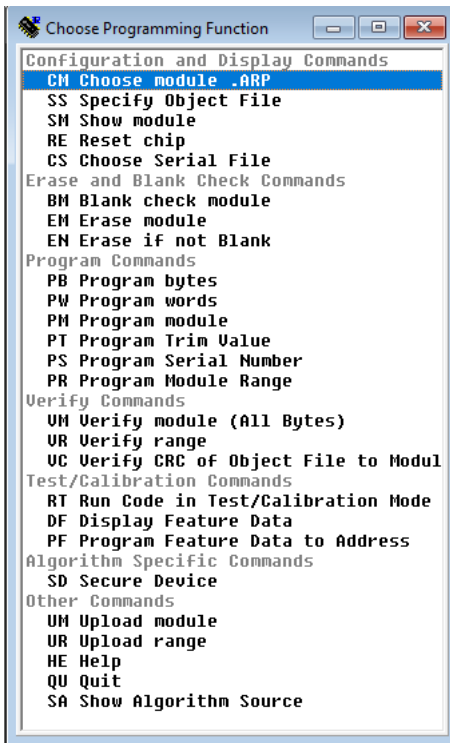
Choose Programming Function

Configuration and Display Commands
CM Choose module .ARP
SS Specify Object File
SM Show module
RE Reset chip
CS Choose Serial File
Erase and Blank Check Commands
BM Blank check module
EM Erase module
EN Erase if not Blank
Program Commands
PB Program bytes
PW Program words
PM Program module
PT Program Trim Value
PS Program Serial Number
PR Program Module Range
Verify Commands
VM Verify module (All Bytes)
VR Verify range
VC Verify CRC of Object File to Modul
Test/Calibration Commands
RT Run Code in Test/Calibration Mode
DF Display Feature Data
PF Program Feature Data to Address
Algorithm Specific Commands
SD Secure Device
Other Commands
UM Upload module
UR Upload range
HE Help
QU Quit
SA Show Algorithm Source